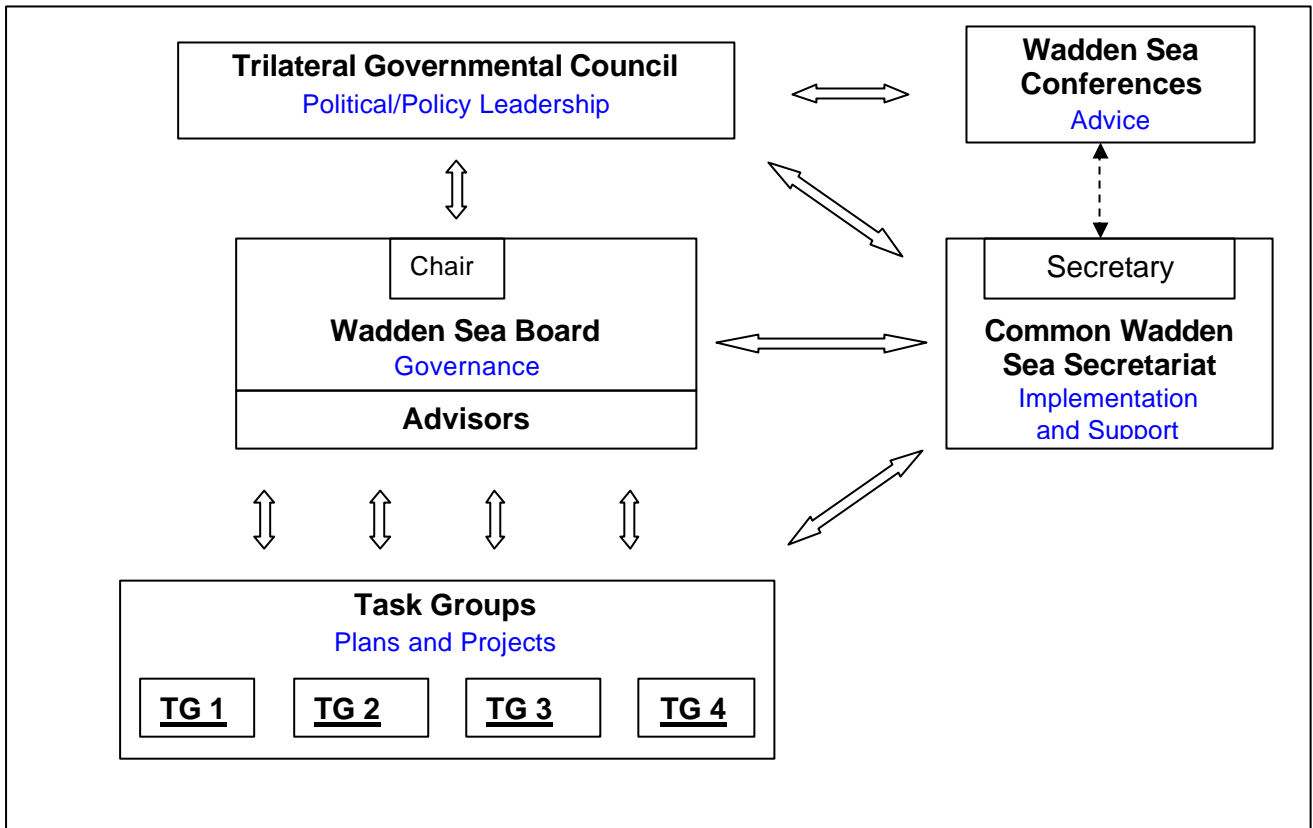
Trilateral Governmental Council
Political/Policy Leadership

Wadden Sea Conferences
Advice

Chair
Wadden Sea Board
Governance
Advisors

Secretary
Common Wadden Sea Secretariat
Implementation and Support

Task Groups
Plans and Projects

TG 1
TG 2
TG 3
TG 4